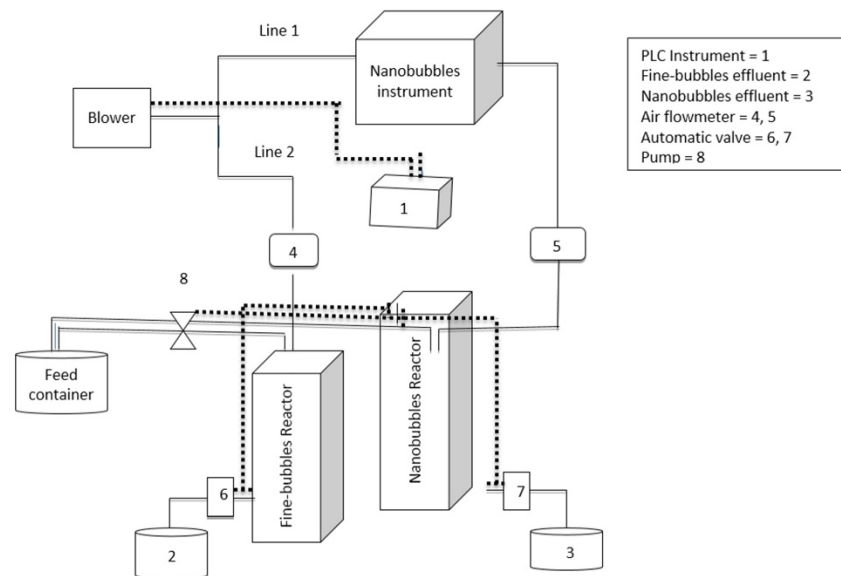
Line 1

Nanobubbles instrument

PLC Instrument = 1
Fine-bubbles effluent = 2
Nanobubbles effluent = 3
Air flowmeter = 4, 5
Automatic valve = 6, 7
Pump = 8

Blower

Line 2

1

4

5

8

Feed container

Fine-bubbles Reactor

Nanobubbles Reactor

6

7

2

3